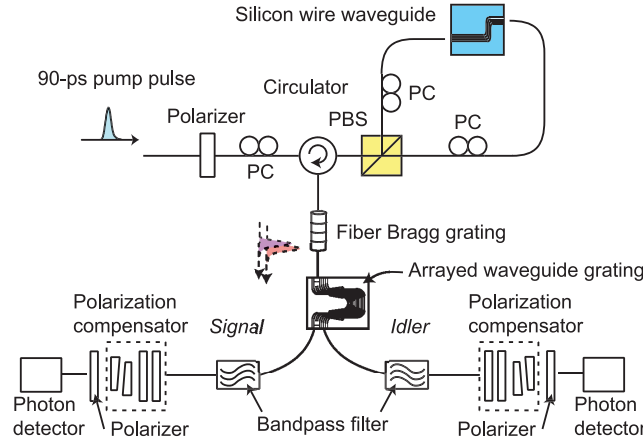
Silicon wire waveguide

90-ps pump pulse

Circulator

PC

Polarizer

PBS

PC

PC

Fiber Bragg grating

Arrayed waveguide grating

Polarization compensator

Signal

Idler

Polarization compensator

Photon detector

Polarizer

Bandpass filter

Polarizer

Photon detector